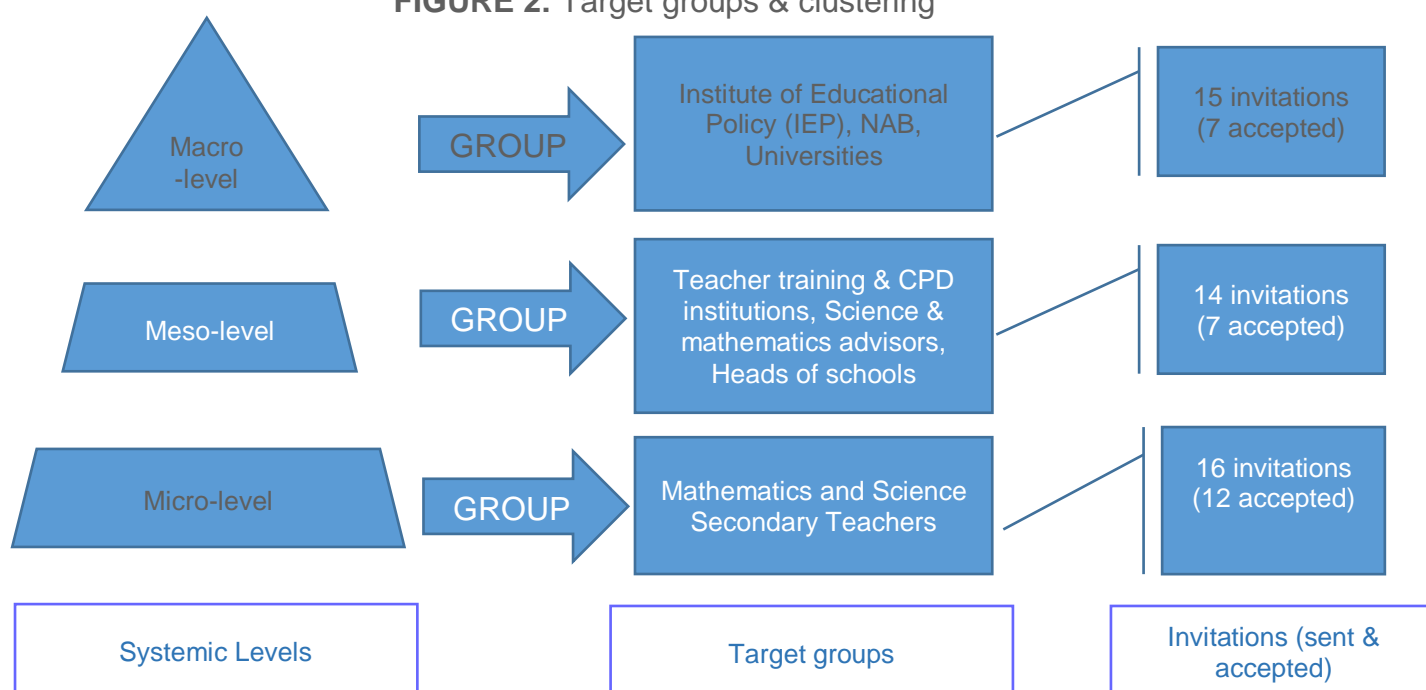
FIGURE 2. Target groups & clustering

Macro -level

GROUP

Institute of Educational Policy (IEP), NAB, Universities

15 invitations (7 accepted)

Meso-level

GROUP

Teacher training & CPD institutions, Science & mathematics advisors, Heads of schools

14 invitations (7 accepted)

Micro-level

GROUP

Mathematics and Science Secondary Teachers

16 invitations (12 accepted)

Systemic Levels

Target groups

Invitations (sent & accepted)